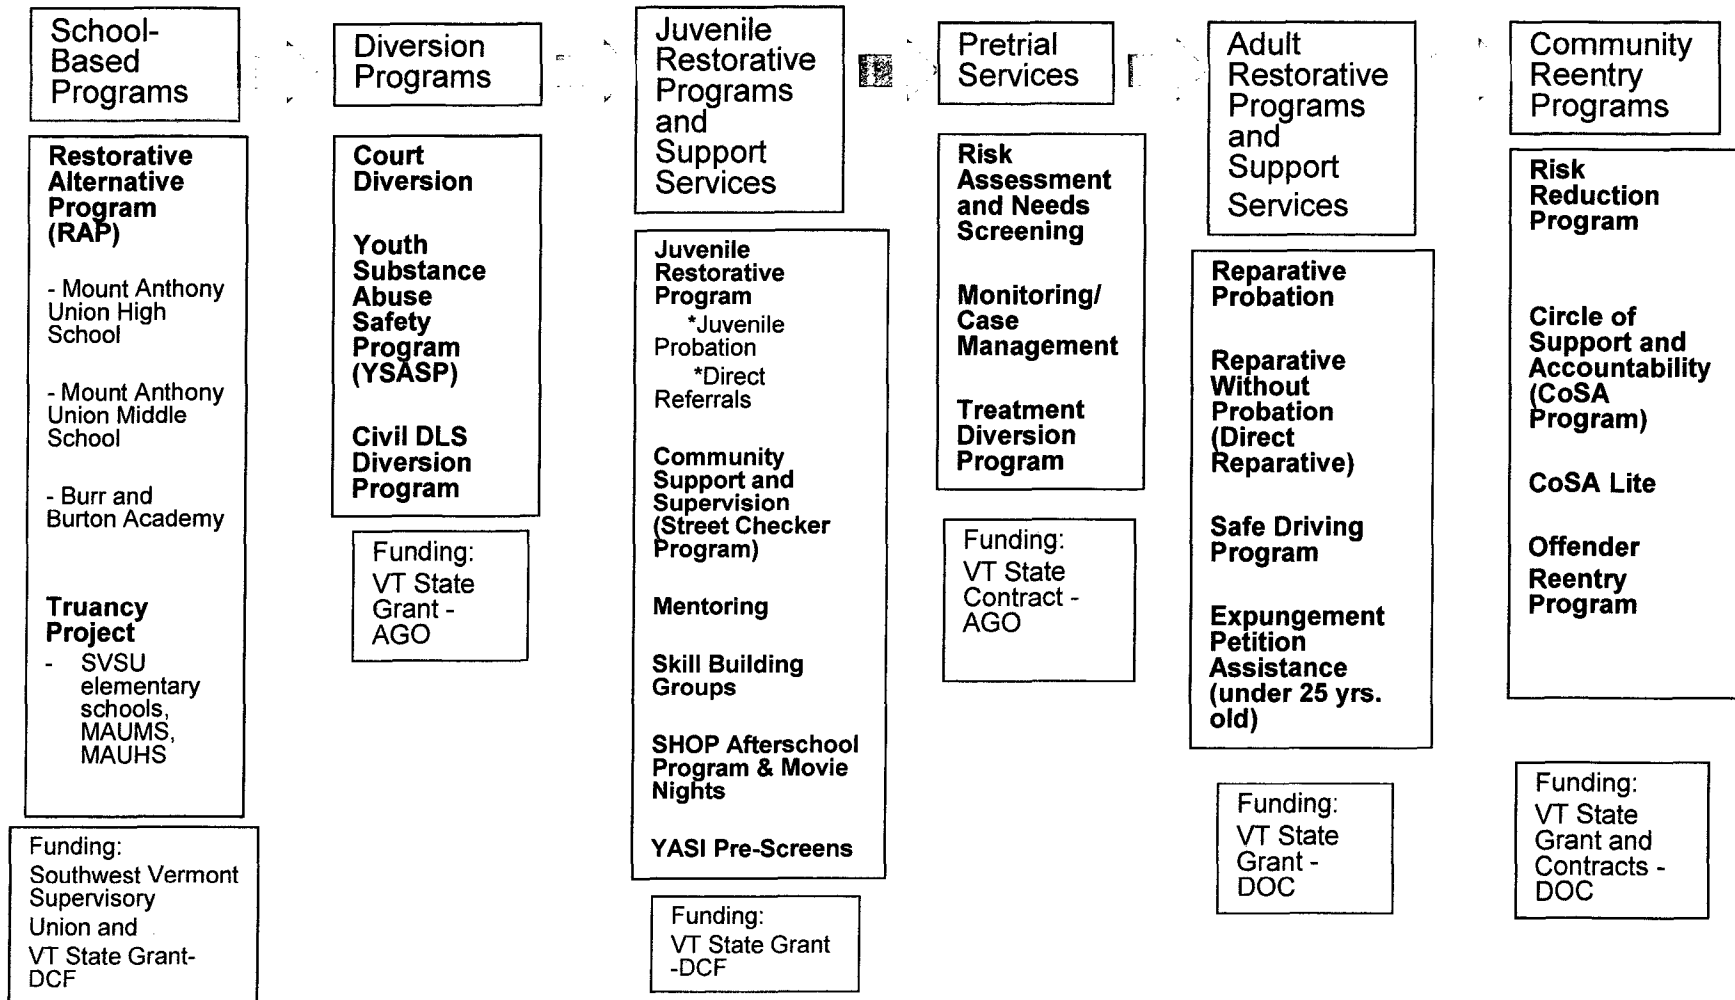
School-Based Programs

Restorative Alternative Program (RAP)

- Mount Anthony Union High School

- Mount Anthony Union Middle School

- Burr and Burton Academy

Truancy Project
- SVSU elementary schools, MAUMS, MAUHS

Funding:
Southwest Vermont Supervisory Union and
VT State Grant-DCF

Diversion Programs

Court Diversion

Youth Substance Abuse Safety Program (YSASP)

Civil DLS Diversion Program

Funding:
VT State Grant - AGO

Juvenile Restorative Programs and Support Services

Juvenile Restorative Program
*Juvenile Probation
*Direct Referrals

Community Support and Supervision (Street Checker Program)

Mentoring

Skill Building Groups

SHOP Afterschool Program & Movie Nights

YASI Pre-Screens

Funding:
VT State Grant -DCF

Pretrial Services

Risk Assessment and Needs Screening

Monitoring/ Case Management

Treatment Diversion Program

Funding:
VT State Contract - AGO

Adult Restorative Programs and Support Services

Reparative Probation

Reparative Without Probation (Direct Reparative)

Safe Driving Program

Expungement Petition Assistance (under 25 yrs. old)

Funding:
VT State Grant - DOC

Community Reentry Programs

Risk Reduction Program

Circle of Support and Accountability (CoSA Program)

CoSA Lite

Offender Reentry Program

Funding:
VT State Grant and Contracts - DOC